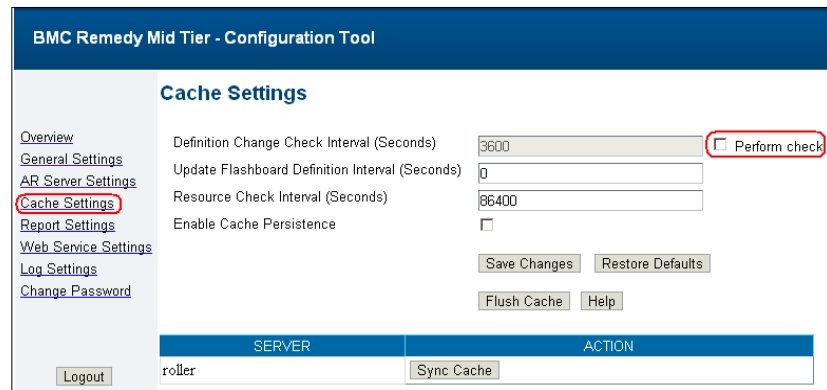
BMC Remedy Mid Tier - Configuration Tool

Overview
General Settings
AR Server Settings
Cache Settings
Report Settings
Web Service Settings
Log Settings
Change Password

Logout

Cache Settings

Definition Change Check Interval (Seconds) 3600 Perform check
Update Flashboard Definition Interval (Seconds) 0
Resource Check Interval (Seconds) 86400
Enable Cache Persistence

Save Changes Restore Defaults

Flush Cache Help

| SERVER | ACTION |
|---|---|
| roller | Sync Cache |